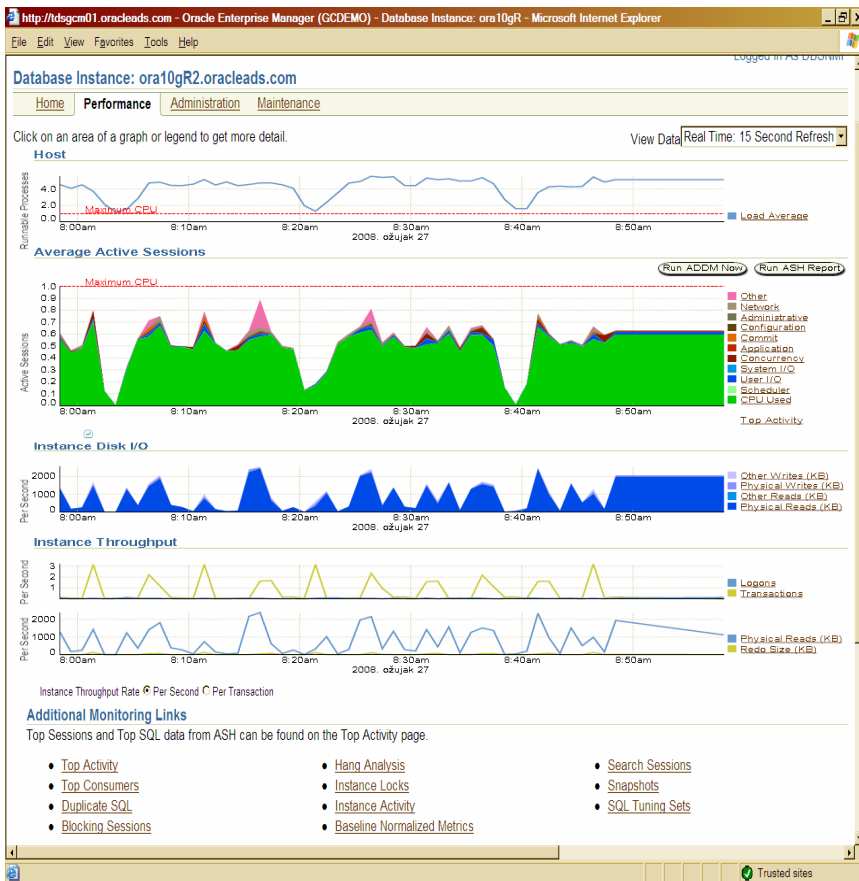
http://tdsgcm01.oracleads.com - Oracle Enterprise Manager (GCDEMO) - Database Instance: ora10gR - Microsoft Internet Explorer

File Edit View Favorites Tools Help

Logged in As DBSNMP

Database Instance: ora10gR2.oracleads.com

Home Performance Administration Maintenance

Click on an area of a graph or legend to get more detail.

View Data Real Time: 15 Second Refresh

Host

Runnable Processes

4.0
2.0
0.0

Maximum CPU

8:00am 8:10am 8:20am 8:30am 8:40am 8:50am
2008. ožujak 27

Load Average

Average Active Sessions

Run ADDM Now Run ASH Report

Maximum CPU

1.0
0.9
0.8
0.7
0.6
0.5
0.4
0.3
0.2
0.1
0.0

Active Sessions

8:00am 8:10am 8:20am 8:30am 8:40am 8:50am
2008. ožujak 27

Other
Network
Administrative
Configuration
Commit
Application
Concurrency
System I/O
User I/O
Scheduler
CPU Used

Top Activity

Instance Disk I/O

2000
1000
0

Per Second

8:00am 8:10am 8:20am 8:30am 8:40am 8:50am
2008. ožujak 27

Other Writes (KB)
Physical Writes (KB)
Other Reads (KB)
Physical Reads (KB)

Instance Throughput

3
2
1
0

Per Second

Logons
Transactions

2000
1000
0

Per Second

8:00am 8:10am 8:20am 8:30am 8:40am 8:50am
2008. ožujak 27

Physical Reads (KB)
Redo Size (KB)

Instance Throughput Rate Per Second Per Transaction

Additional Monitoring Links

Top Sessions and Top SQL data from ASH can be found on the Top Activity page.

Top Activity
Top Consumers
Duplicate SQL
Blocking Sessions

Hang Analysis
Instance Locks
Instance Activity
Baseline Normalized Metrics

Search Sessions
Snapshots
SQL Tuning Sets

Trusted sites